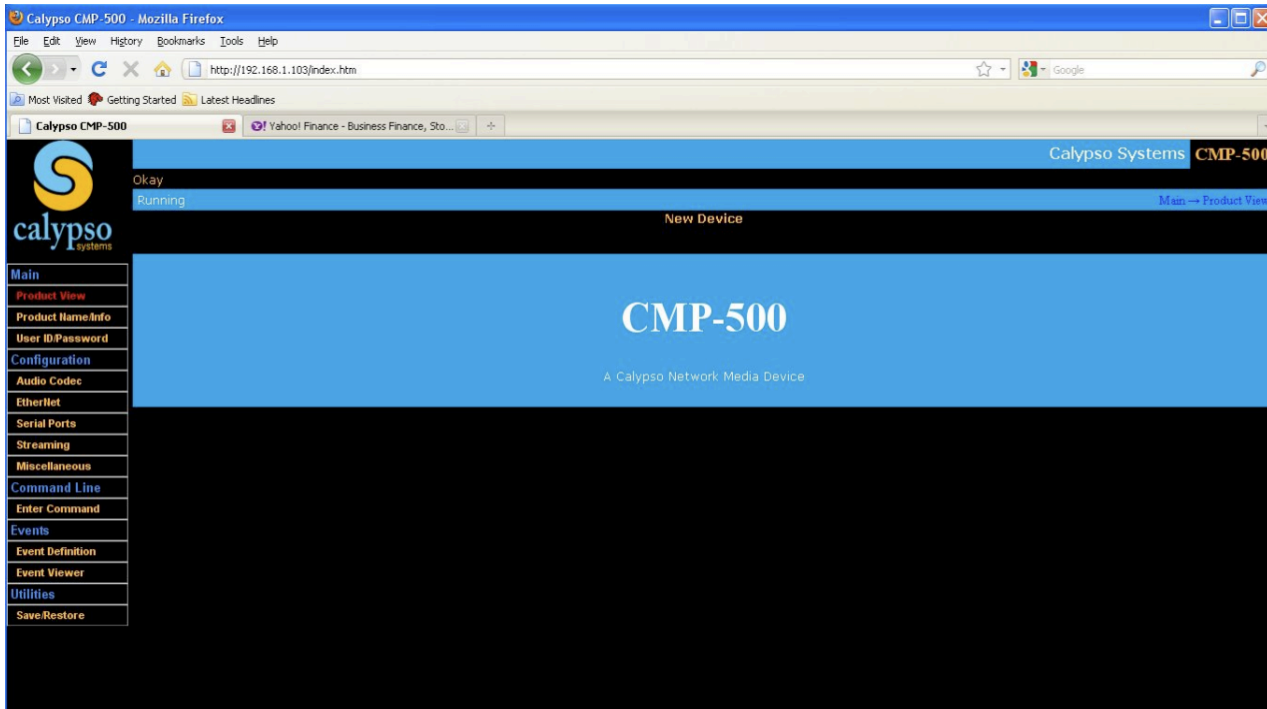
Calypso CMP-500 - Mozilla Firefox

File Edit View History Bookmarks Tools Help

http://192.168.1.103/index.htm

Google

Most Visited Getting Started Latest Headlines

Calypso CMP-500

Yahoo! Finance - Business Finance, Sto...

calypso systems

Calypso Systems CMP-500

Okay

Running

Main → Product View

New Device

Main
Product View
Product Name/Info
User ID/Password
Configuration
Audio Codec
EtherNet
Serial Ports
Streaming
Miscellaneous
Command Line
Enter Command
Events
Event Definition
Event Viewer
Utilities
Save/Restore

CMP-500

A Calypso Network Media Device